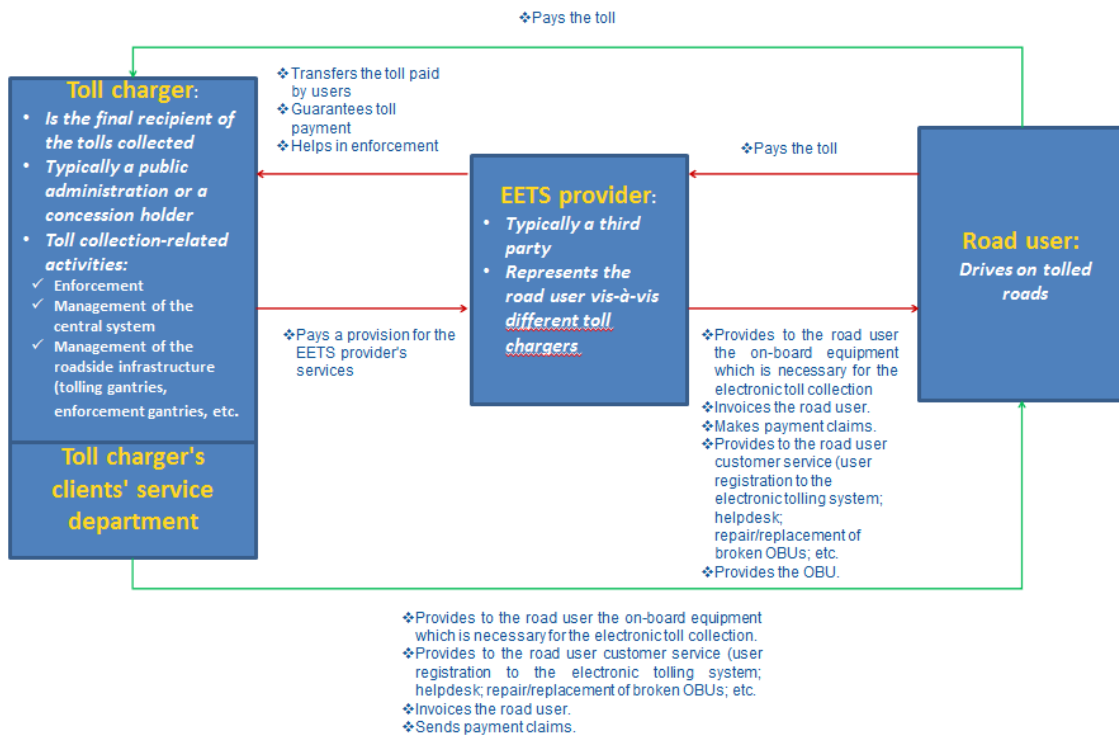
❖Pays the toll

Toll charger:
- Is the final recipient of the tolls collected
- Typically a public administration or a concession holder
- Toll collection-related activities:
✓ Enforcement
✓ Management of the central system
✓ Management of the roadside infrastructure (tolling gantries, enforcement gantries, etc.

Toll charger's clients' service department

❖Transfers the toll paid by users
❖Guarantees toll payment
❖Helps in enforcement

❖Pays the toll

EETS provider:
- Typically a third party
- Represents the road user vis-à-vis different toll chargers

Road user:
Drives on tolled roads

❖Pays a provision for the EETS provider's services

❖Provides to the road user the on-board equipment which is necessary for the electronic toll collection
❖Invoices the road user.
❖Makes payment claims.
❖Provides to the road user customer service (user registration to the electronic tolling system; helpdesk; repair/replacement of broken OBUs; etc.
❖Provides the OBU.

❖Provides to the road user the on-board equipment which is necessary for the electronic toll collection.
❖Provides to the road user customer service (user registration to the electronic tolling system; helpdesk; repair/replacement of broken OBUs; etc.
❖Invoices the road user.
❖Sends payment claims.